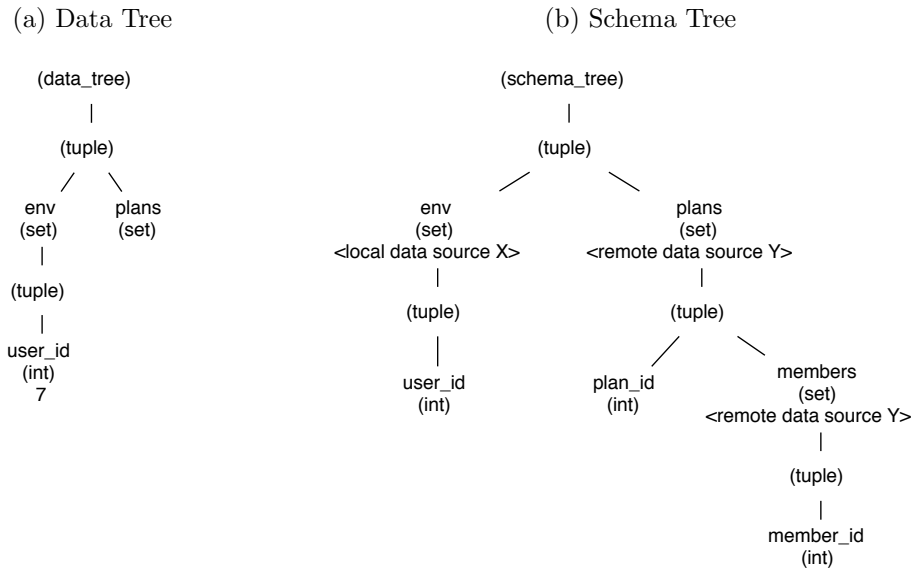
(a) Data Tree

(data_tree)

(tuple)

env (set)

plans (set)

(tuple)

user_id (int) 7

(b) Schema Tree

(schema_tree)

(tuple)

env (set) <local data source X>

plans (set) <remote data source Y>

(tuple)

user_id (int)

(tuple)

plan_id (int)

members (set) <remote data source Y>

(tuple)

member_id (int)